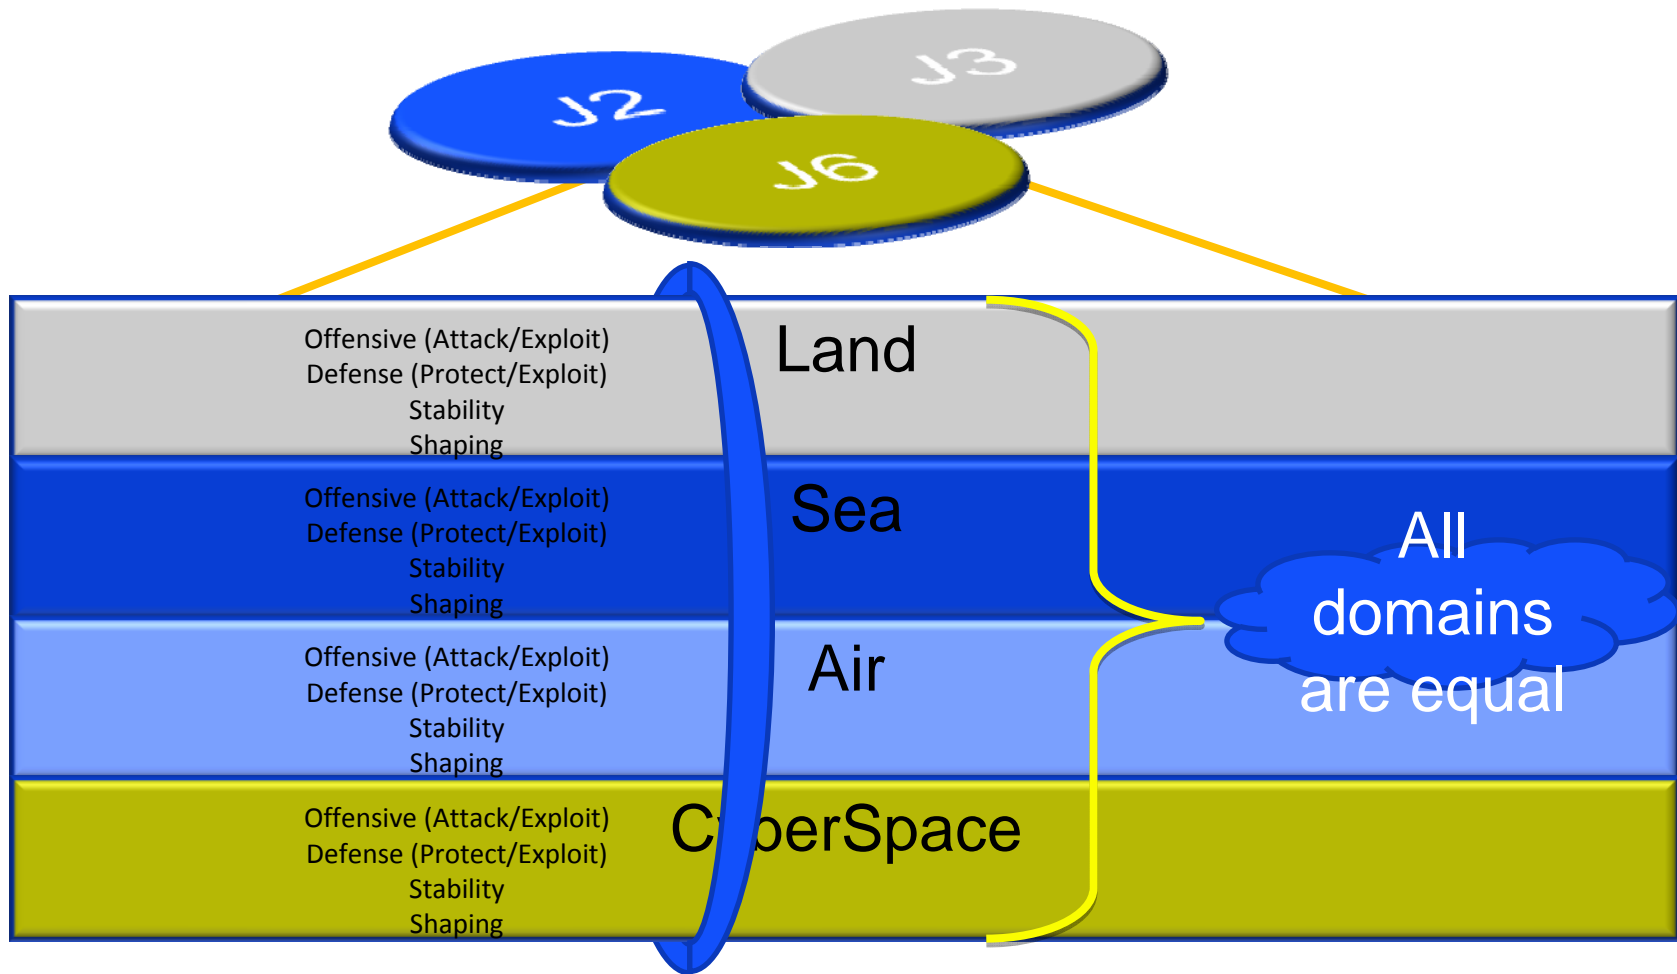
J2
J3
J6

Offensive (Attack/Exploit)
Defense (Protect/Exploit)
Stability
Shaping

Land

Offensive (Attack/Exploit)
Defense (Protect/Exploit)
Stability
Shaping

Sea

Offensive (Attack/Exploit)
Defense (Protect/Exploit)
Stability
Shaping

Air

Offensive (Attack/Exploit)
Defense (Protect/Exploit)
Stability
Shaping

C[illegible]berSpace

All domains are equal